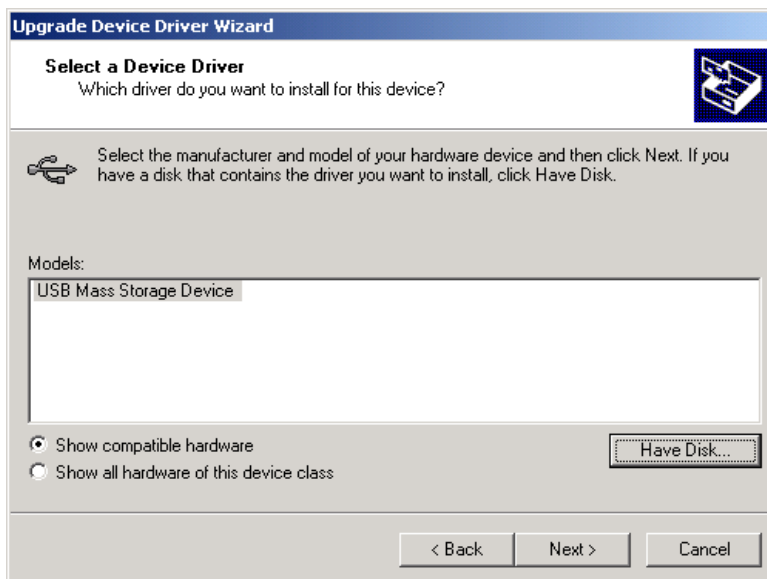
Upgrade Device Driver Wizard

Select a Device Driver
Which driver do you want to install for this device?

Select the manufacturer and model of your hardware device and then click Next. If you have a disk that contains the driver you want to install, click Have Disk.

Models:
USB Mass Storage Device

Show compatible hardware
Show all hardware of this device class

Have Disk...

< Back
Next >
Cancel